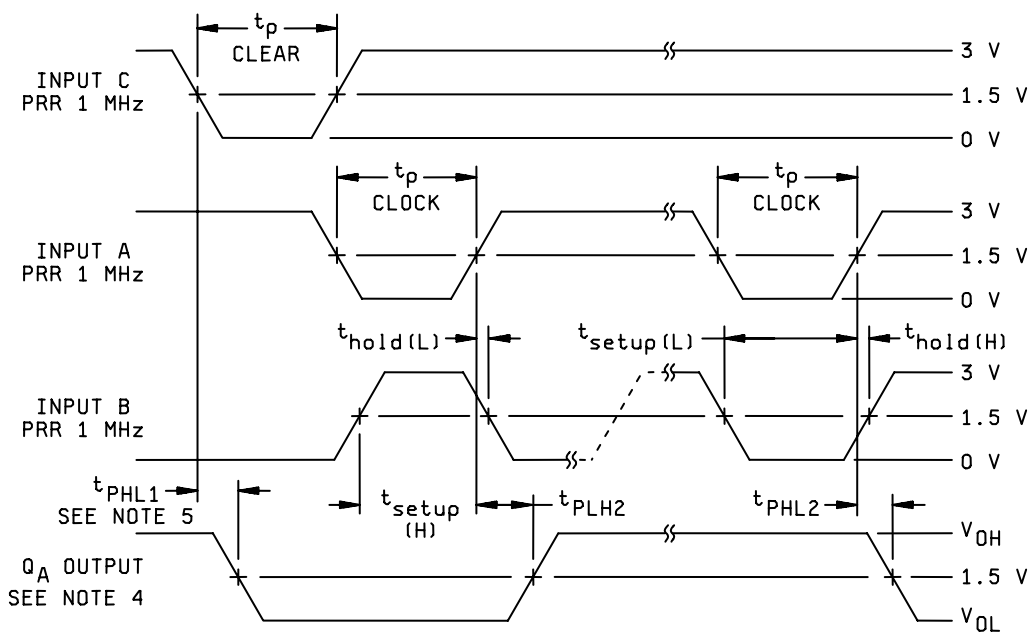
$t_p$
CLEAR

INPUT C
PRR 1 MHz

3 V
1.5 V
0 V

$t_p$
CLOCK

$t_p$
CLOCK

INPUT A
PRR 1 MHz

3 V
1.5 V
0 V

$t_{hold(L)}$

$t_{setup(L)}$

$t_{hold(H)}$

INPUT B
PRR 1 MHz

3 V
1.5 V
0 V

$t_{PHL1}$
SEE NOTE 5

$t_{setup}$
(H)

$t_{PLH2}$

$t_{PHL2}$

$Q_A$ OUTPUT
SEE NOTE 4

$V_{OH}$
1.5 V
$V_{OL}$